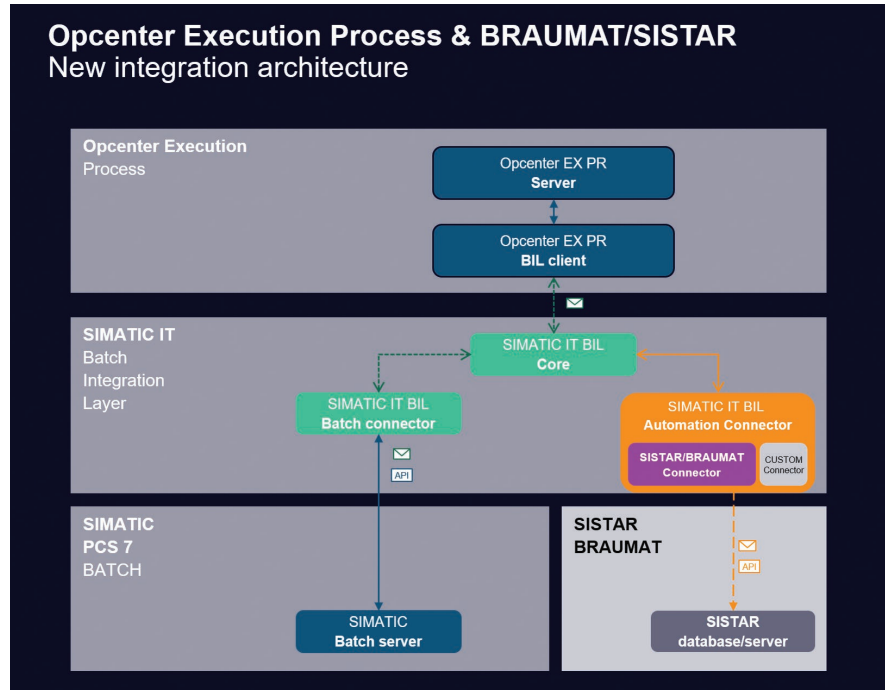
Opcenter Execution Process & BRAUMAT/SISTAR
New integration architecture

Opcenter Execution
Process

Opcenter EX PR
Server

Opcenter EX PR
BIL client

SIMATIC IT
Batch
Integration
Layer

SIMATIC IT BIL
Core

SIMATIC IT BIL
Batch connector

API

SIMATIC IT BIL
Automation Connector

SISTAR/BRAUMAT
Connector

CUSTOM
Connector

SIMATIC
PCS 7
BATCH

SISTAR
BRAUMAT

API

SIMATIC
Batch server

SISTAR
database/server